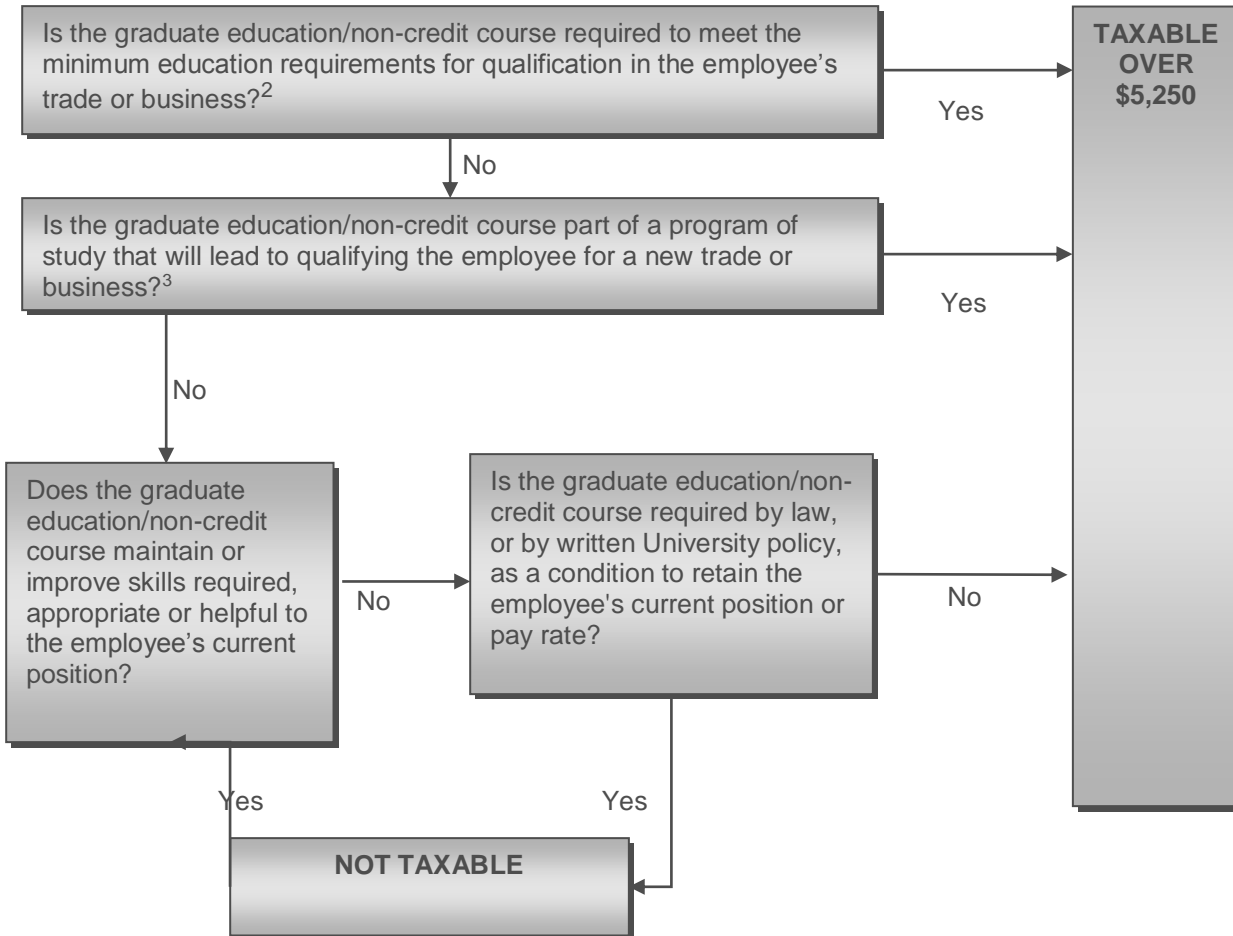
Is the graduate education/non-credit course required to meet the minimum education requirements for qualification in the employee's trade or business?$^2$

Yes

TAXABLE OVER \$5,250

No

Is the graduate education/non-credit course part of a program of study that will lead to qualifying the employee for a new trade or business?$^3$

Yes

No

Does the graduate education/non-credit course maintain or improve skills required, appropriate or helpful to the employee's current position?

No

Is the graduate education/non-credit course required by law, or by written University policy, as a condition to retain the employee's current position or pay rate?

No

Yes

Yes

NOT TAXABLE